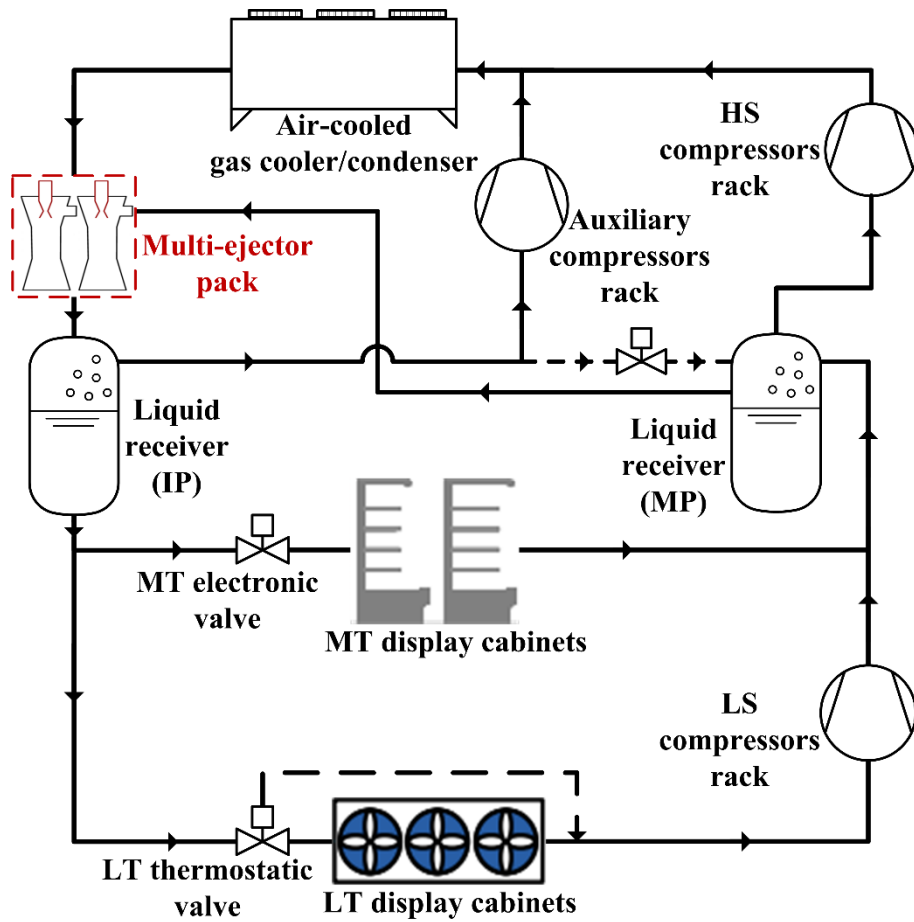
Air-cooled gas cooler/condenser

HS compressors rack

Multi-ejector pack

Auxiliary compressors rack

Liquid receiver (IP)

Liquid receiver (MP)

MT electronic valve

MT display cabinets

LS compressors rack

LT thermostatic valve

LT display cabinets